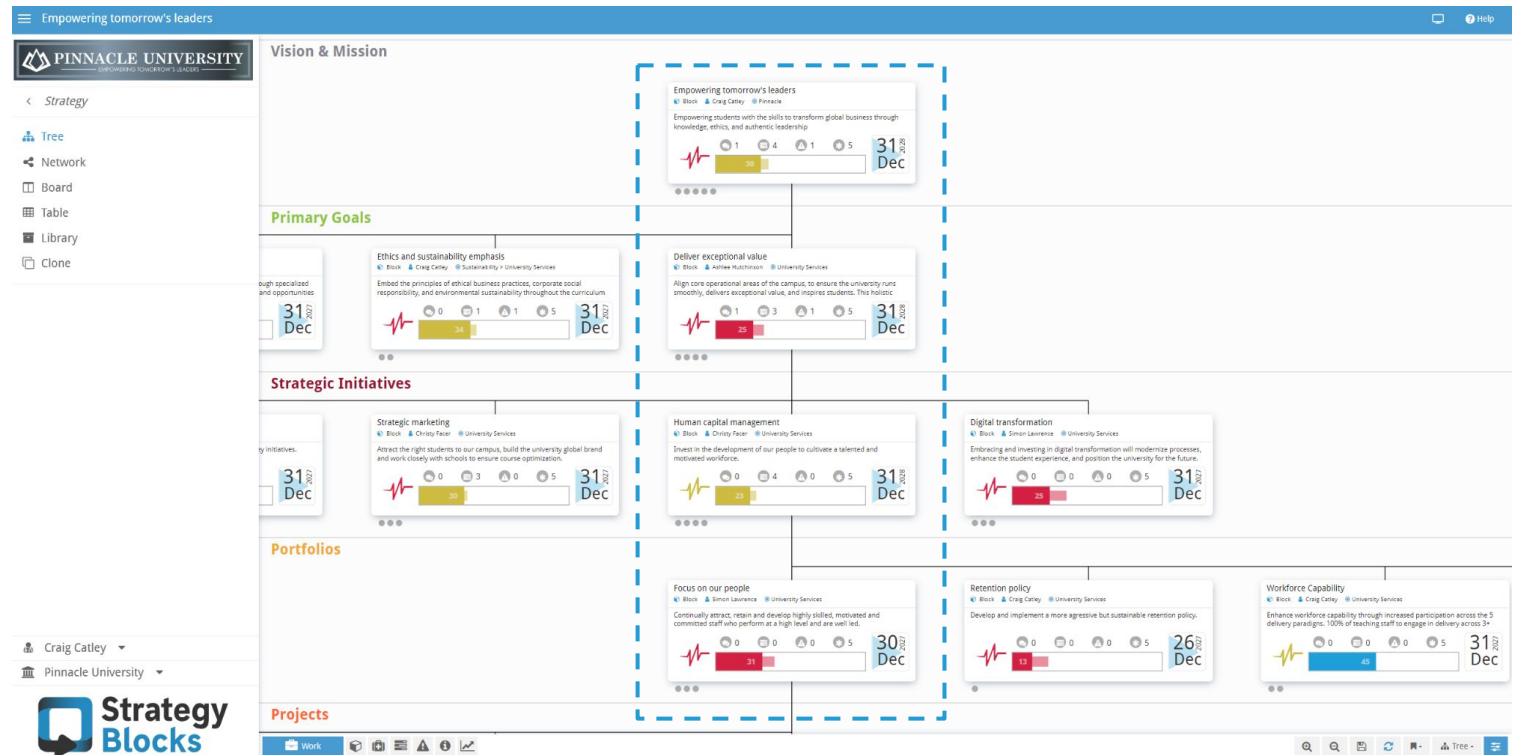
Empowering tomorrow's leaders

Help

PINNACLE UNIVERSITY
EMPOWERING TOMORROW'S LEADERS

Strategy

Tree
Network
Board
Table
Library
Clone

Craig Catley
Pinnacle University

Strategy Blocks

Vision & Mission

Empowering tomorrow's leaders
Block Craig Catley Pinnacle
Empowering students with the skills to transform global business through knowledge, ethics, and authentic leadership
1 4 1 5
30
31 2028 Dec

Primary Goals

ough specialized and opportunities
31 2027 Dec

Ethics and sustainability emphasis
Block Craig Catley Sustainability > University Services
Embed the principles of ethical business practices, corporate social responsibility, and environmental sustainability throughout the curriculum
0 1 1 5
34
31 2027 Dec

Deliver exceptional value
Block Ashlee Hutchinson University Services
Align core operational areas of the campus, to ensure the university runs smoothly, delivers exceptional value, and inspires students. This holistic
1 3 1 5
25
31 2028 Dec

Strategic Initiatives

y initiatives.
31 2027 Dec

Strategic marketing
Block Christy Facer University Services
Attract the right students to our campus, build the university global brand and work closely with schools to ensure course optimization.
0 3 0 5
30
31 2027 Dec

Human capital management
Block Christy Facer University Services
Invest in the development of our people to cultivate a talented and motivated workforce.
0 4 0 5
23
31 2028 Dec

Digital transformation
Block Simon Lawrence University Services
Embracing and investing in digital transformation will modernize processes, enhance the student experience, and position the university for the future.
0 0 0 5
25
31 2027 Dec

Portfolios

Focus on our people
Block Simon Lawrence University Services
Continually attract, retain and develop highly skilled, motivated and committed staff who perform at a high level and are well led.
0 0 0 5
31
30 2027 Dec

Retention policy
Block Craig Catley University Services
Develop and implement a more agressive but sustainable retention policy.
0 0 0 5
13
26 2027 Dec

Workforce Capability
Block Craig Catley University Services
Enhance workforce capability through increased participation across the 5 delivery paradigns. 100% of teaching staff to engage in delivery across 3+
0 0 0 5
45
31 Dec

Projects

Work

Tree